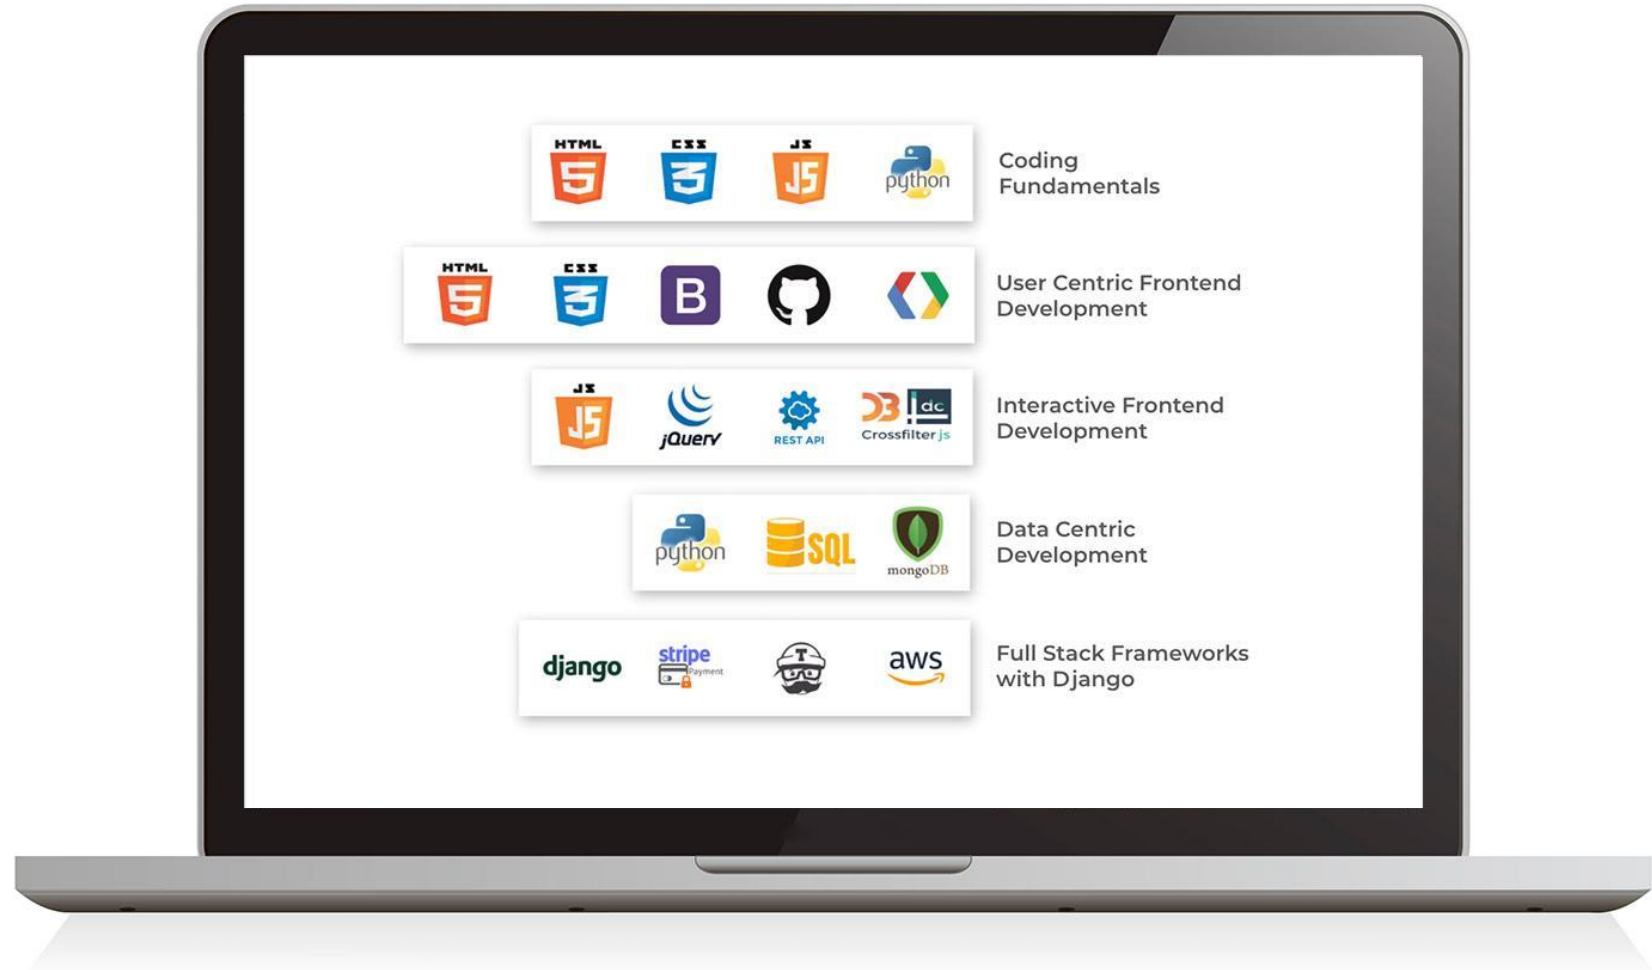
HTML 5 CSS 3 JS python

Coding Fundamentals

HTML 5 CSS 3 B

User Centric Frontend Development

JS jQuery REST API D3 dc Crossfilter js

Interactive Frontend Development

python SQL mongoDB

Data Centric Development

django stripe Payment T aws

Full Stack Frameworks with Django